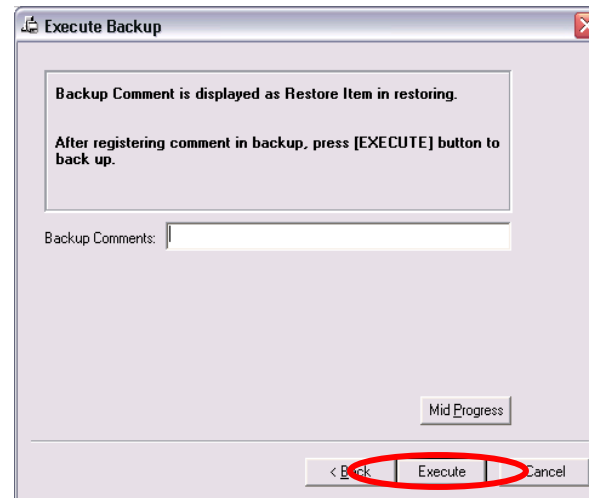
Execute Backup

Backup Comment is displayed as Restore Item in restoring.

After registering comment in backup, press [EXECUTE] button to back up.

Backup Comments:

Mid Progress

< Back

Execute

Cancel